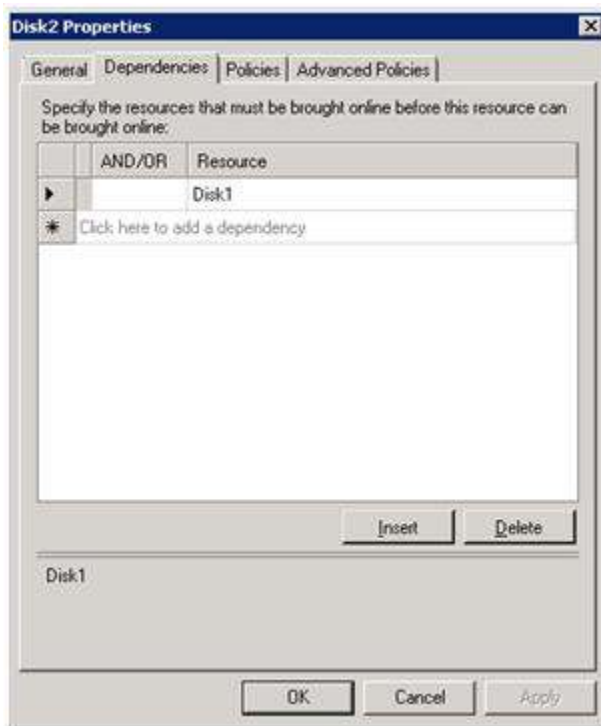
Disk2 Properties

General | Dependencies | Policies | Advanced Policies

Specify the resources that must be brought online before this resource can be brought online:

| | AND/OR | Resource |
|---|---|---|
| ▶ | | Disk1 |
| ✱ | Click here to add a dependency | |

Insert | Delete

Disk1

OK | Cancel | Apply